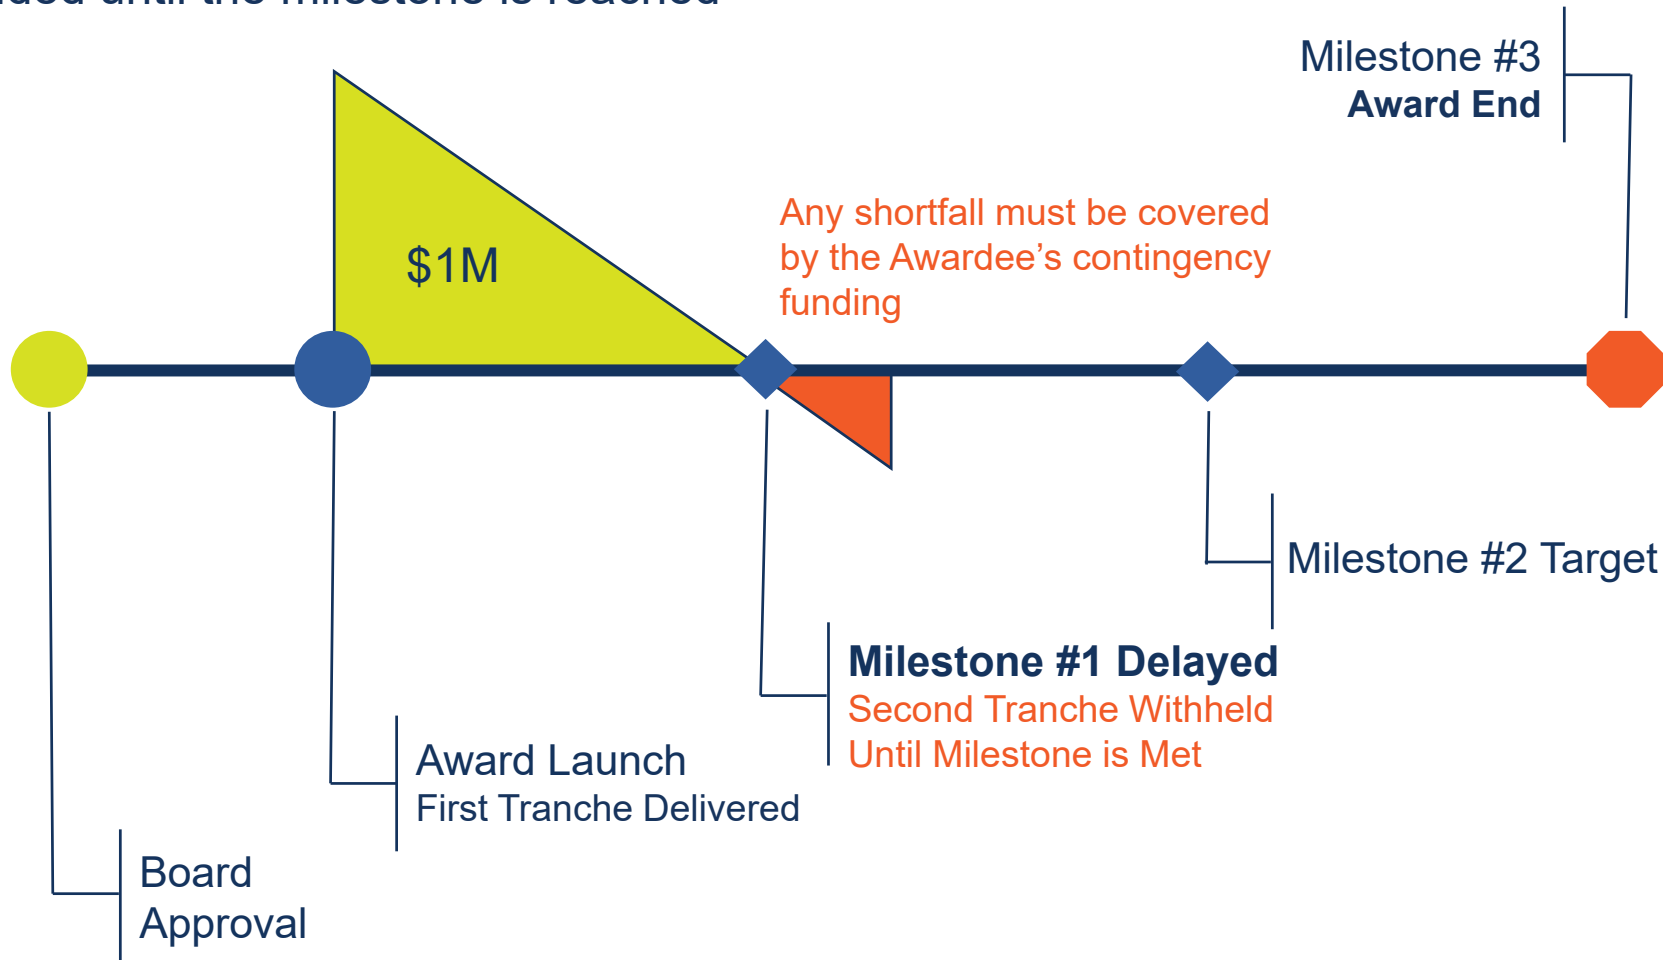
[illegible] until the milestone is reached

Milestone #3
Award End

$1M

Any shortfall must be covered by the Awardee’s contingency funding

Milestone #2 Target

Milestone #1 Delayed
Second Tranche Withheld Until Milestone is Met

Award Launch
First Tranche Delivered

Board Approval